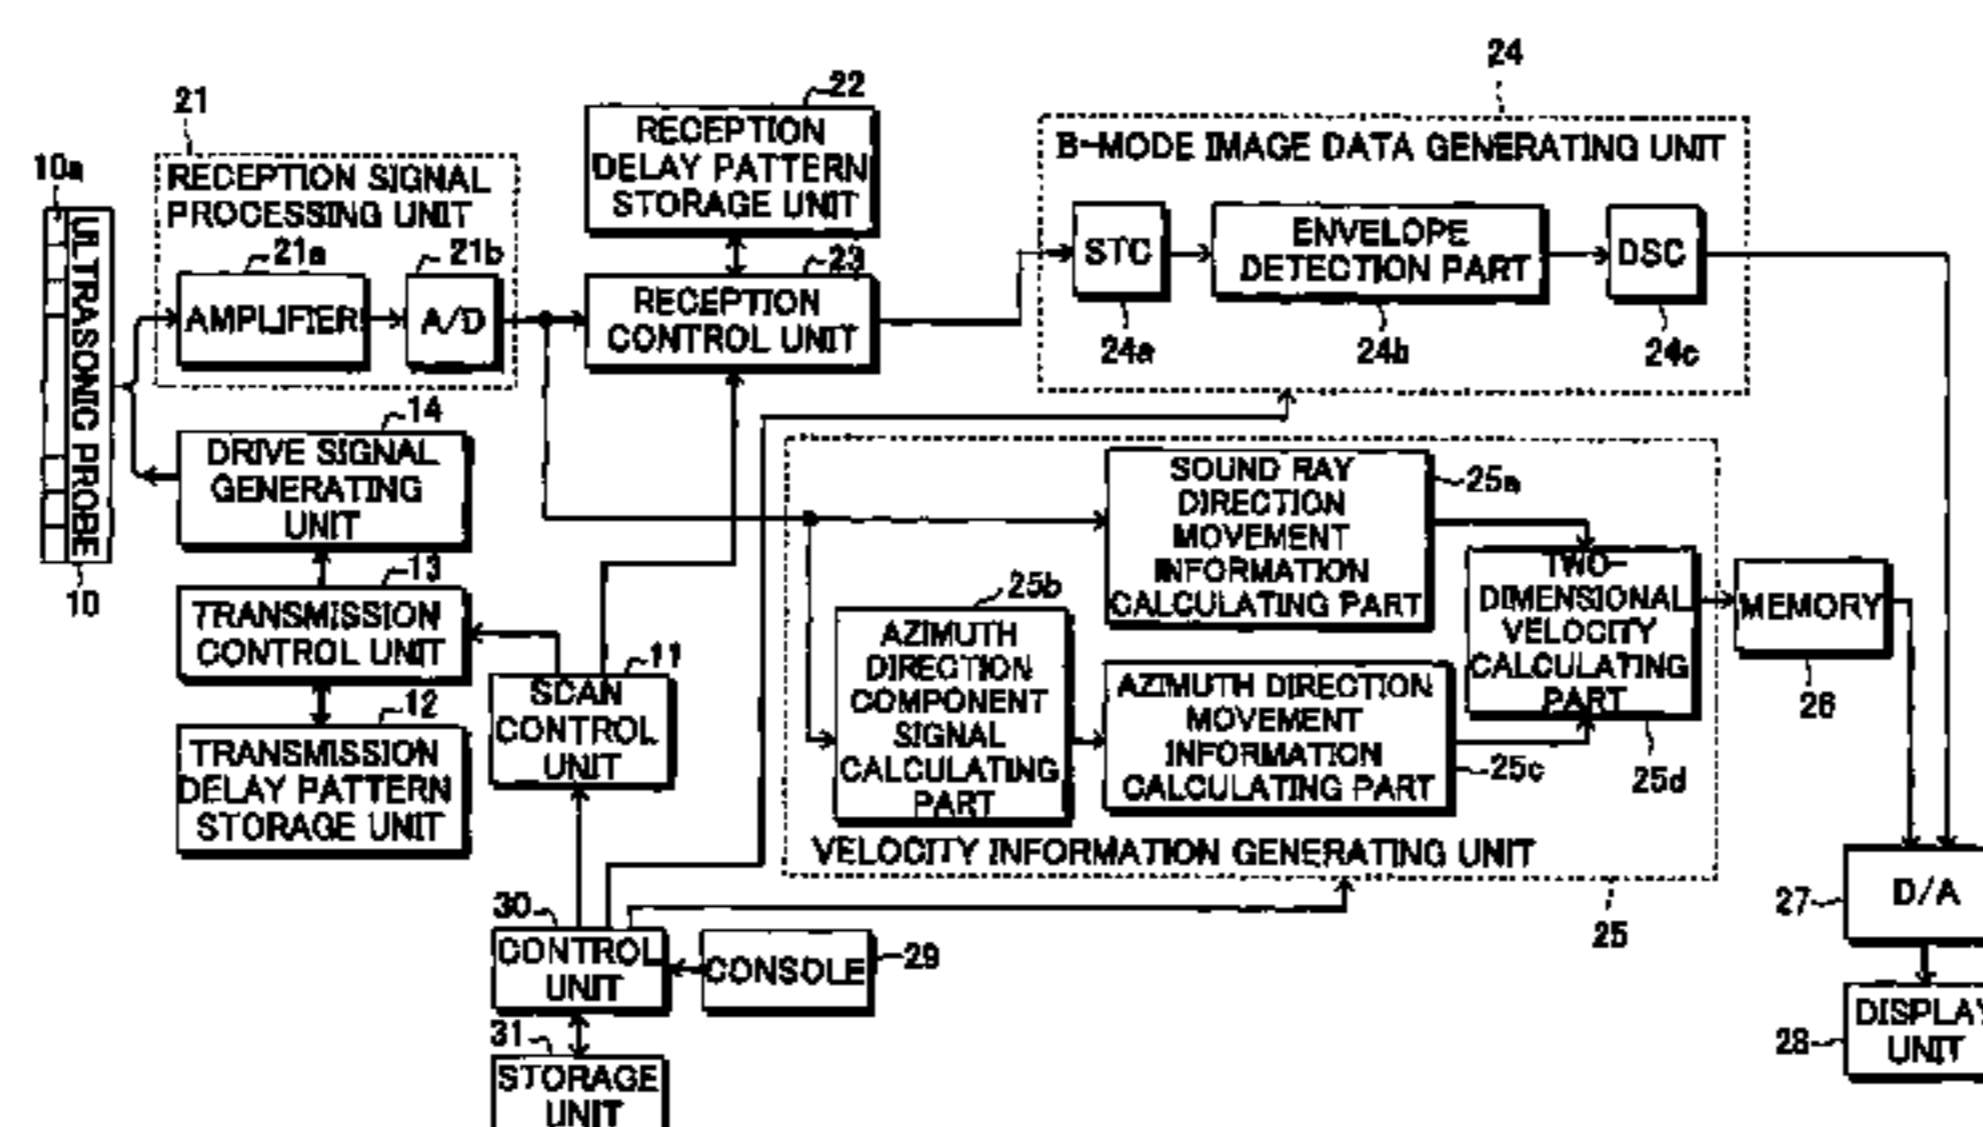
24
22
21
B-MODE IMAGE DATA GENERATING UNIT
10a
RECEPTION SIGNAL PROCESSING UNIT
RECEPTION DELAY PATTERN STORAGE UNIT
ULTRASONIC PROBE
21a
21b
23
STC
ENVELOPE DETECTION PART
DSC
AMPLIFIER
A/D
RECEPTION CONTROL UNIT
24a
24b
24c
14
DRIVE SIGNAL GENERATING UNIT
SOUND RAY DIRECTION MOVEMENT INFORMATION CALCULATING PART
25a
10
13
25b
TWO-DIMENSIONAL VELOCITY CALCULATING PART
MEMORY
TRANSMISSION CONTROL UNIT
AZIMUTH DIRECTION COMPONENT SIGNAL CALCULATING PART
11
SCAN CONTROL UNIT
26
12
AZIMUTH DIRECTION MOVEMENT INFORMATION CALCULATING PART
TRANSMISSION DELAY PATTERN STORAGE UNIT
25c
25d
VELOCITY INFORMATION GENERATING UNIT
30
27
D/A
25
CONTROL UNIT
CONSOLE
29
31
DISPLAY UNIT
28
STORAGE UNIT